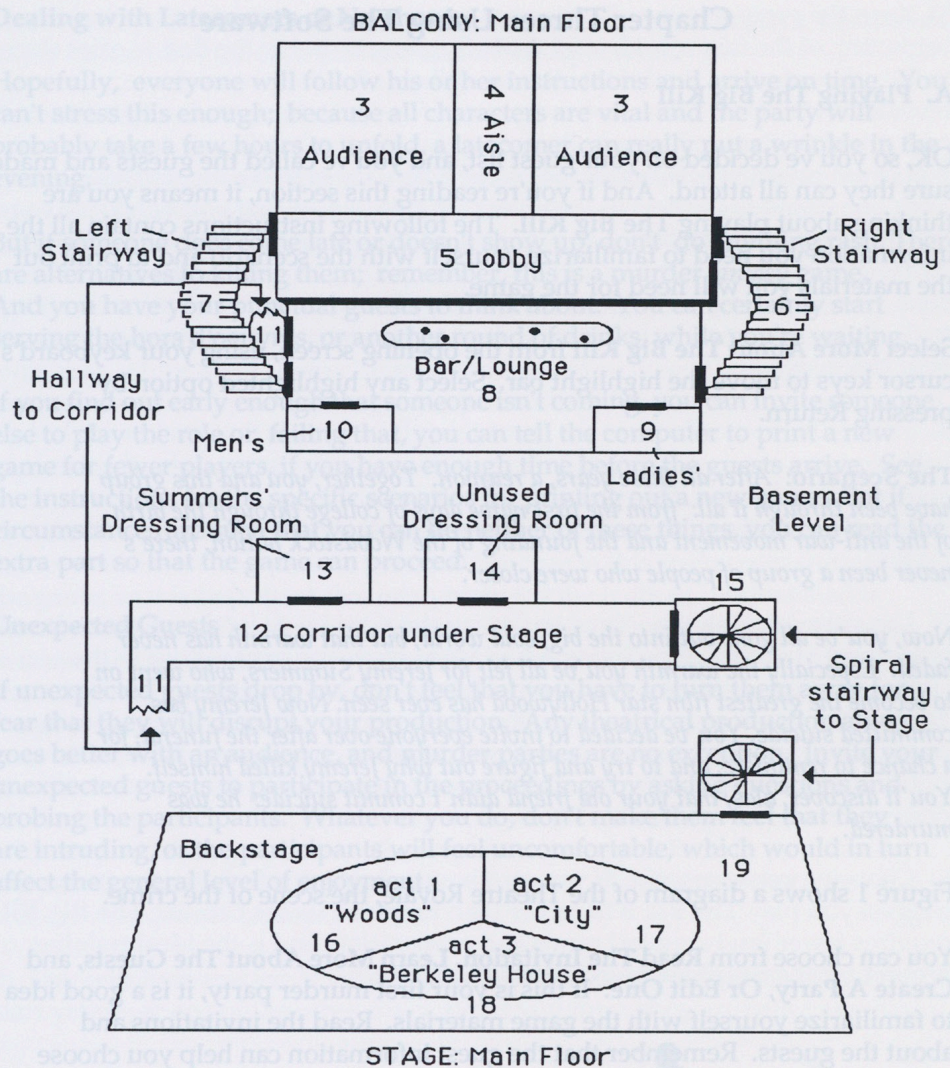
BALCONY: Main Floor

3
Audience

4
Aisle

3
Audience

Left
Stairway

Right
Stairway

5 Lobby

7

11

6

Bar/Lounge
8

Hallway
to Corridor

Men's

10

9

Ladies

Summers'
Dressing Room

Unused
Dressing Room

Basement
Level

13

14

15

11

12 Corridor under Stage

Spiral
stairway
to Stage

Backstage

19

act 1
"Woods"

act 2
"City"

16

act 3
"Berkeley House"

17

18

STAGE: Main Floor